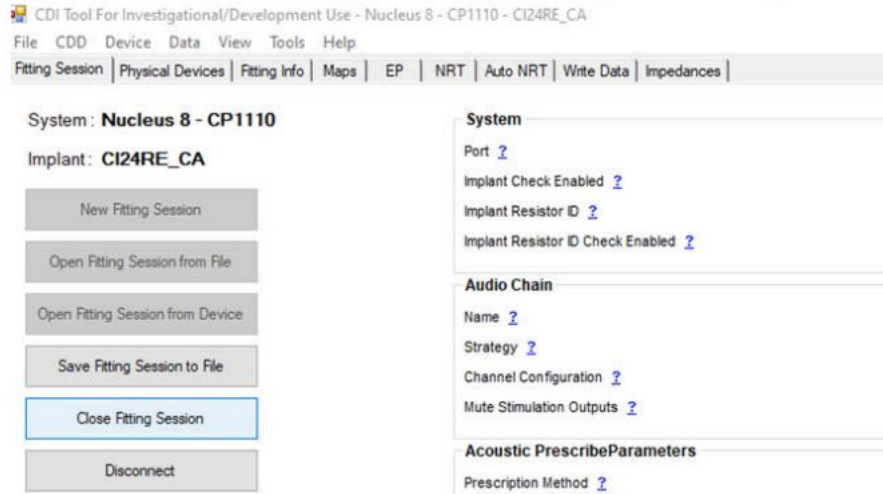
CDI Tool For Investigational/Development Use - Nucleus 8 - CP1110 - CI24RE_CA

File CDD Device Data View Tools Help

Fitting Session | Physical Devices | Fitting Info | Maps | EP | NRT | Auto NRT | Write Data | Impedances

System: Nucleus 8 - CP1110

Implant: CI24RE_CA

New Fitting Session

Open Fitting Session from File

Open Fitting Session from Device

Save Fitting Session to File

Close Fitting Session

Disconnect

System

Port ?

Implant Check Enabled ?

Implant Resistor ID ?

Implant Resistor ID Check Enabled ?

Audio Chain

Name ?

Strategy ?

Channel Configuration ?

Mute Stimulation Outputs ?

Acoustic PrescribeParameters

Prescription Method ?